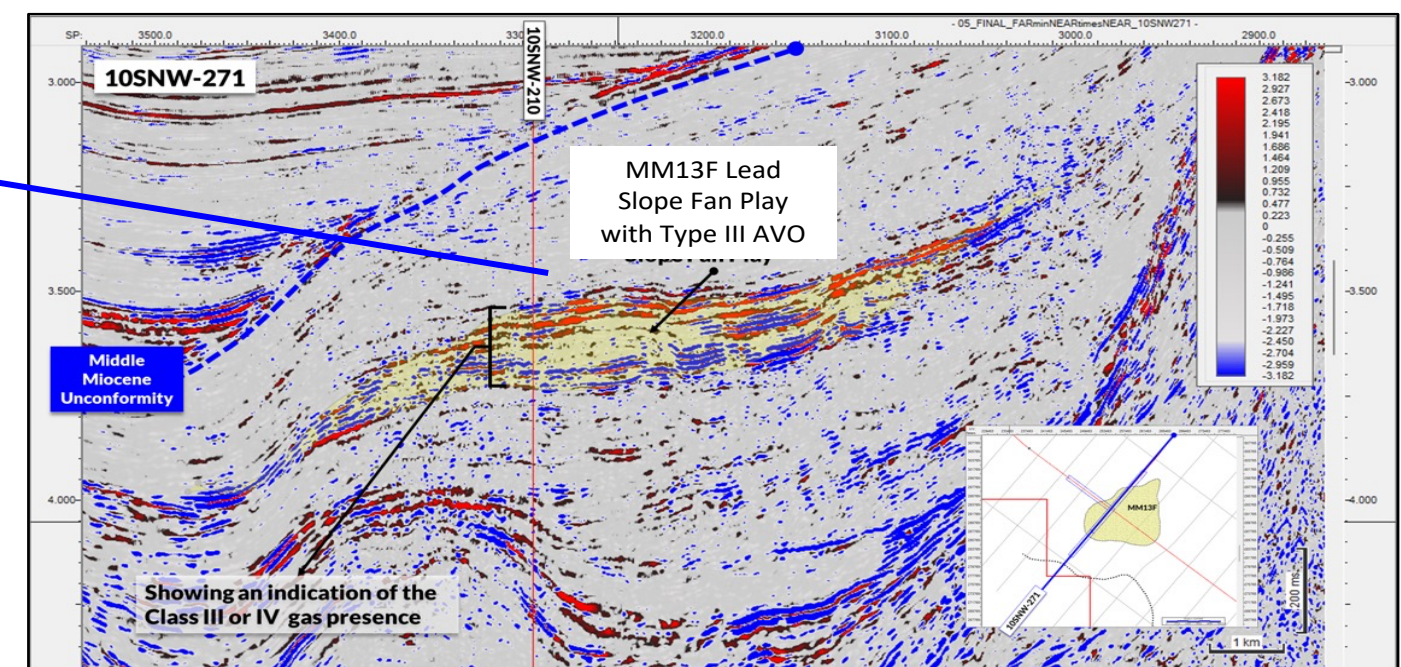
- 05_FINAL_FARminNEARtimesNEAR_10SNW271 -

SP: 3500.0 3400.0 330 3200.0 3100.0 3000.0 2900.0

10SNW-271

10SNW-210

3.000 3.500 4.000

-3.000 -3.500 -4.000

MM13F Lead
Slope Fan Play
with Type III AVO

Slope Fan Play

| 3.182 |
|---|
| 2.927 |
| 2.673 |
| 2.418 |
| 2.195 |
| 1.941 |
| 1.686 |
| 1.464 |
| 1.209 |
| 0.955 |
| 0.732 |
| 0.477 |
| 0.223 |
| 0 |
| -0.255 |
| -0.509 |
| -0.764 |
| -0.986 |
| -1.241 |
| -1.495 |
| -1.718 |
| -1.973 |
| -2.227 |
| -2.450 |
| -2.704 |
| -2.959 |
| -3.182 |

Middle Miocene Unconformity

Showing an indication of the Class III or IV gas presence

MM13F

10SNW-271

200 ms

1 km